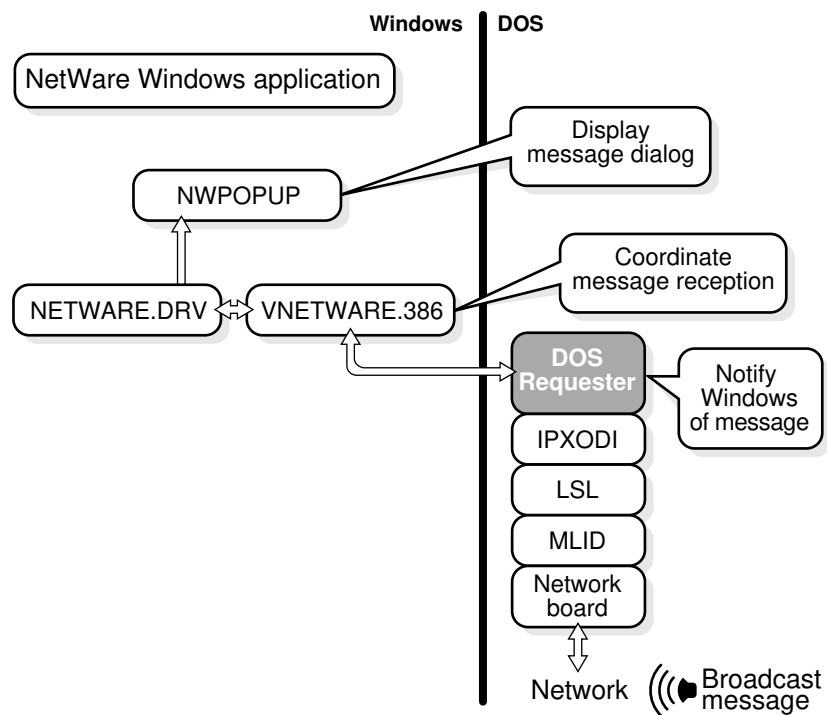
Windows
DOS

NetWare Windows application

Display message dialog

NWPOPUP

Coordinate message reception

NETWARE.DRV

VNETWARE.386

DOS Requester

Notify Windows of message

IPXODI

LSL

MLID

Network board

Network

Broadcast message